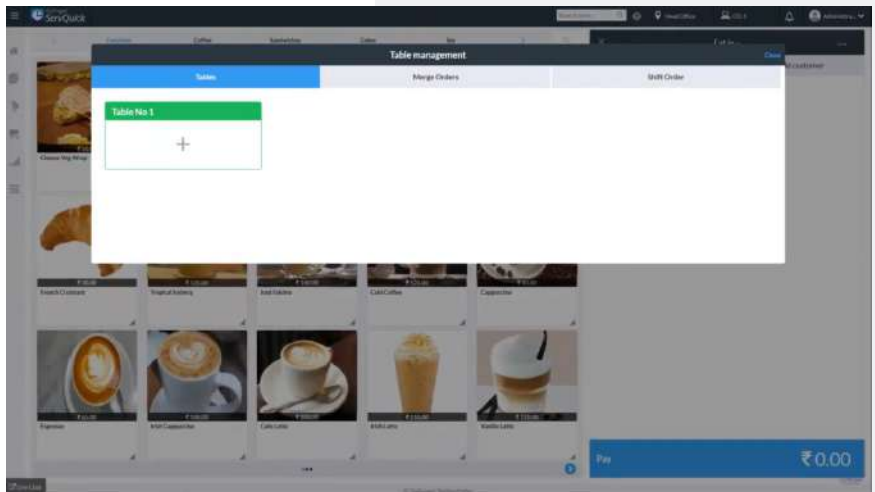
SeriQuick

Table management

Close

Tables

Merge Orders

Shift Order

Table No 1

+

Cheese Veg Wrap

French Croissant

Tropical Iceberg

Iced Eskimo

Cold Coffee

Cappuccino

Espresso

Irish Cappuccino

Cafe Latte

Irish Latte

Vanilla Latte

Pay

₹0.00